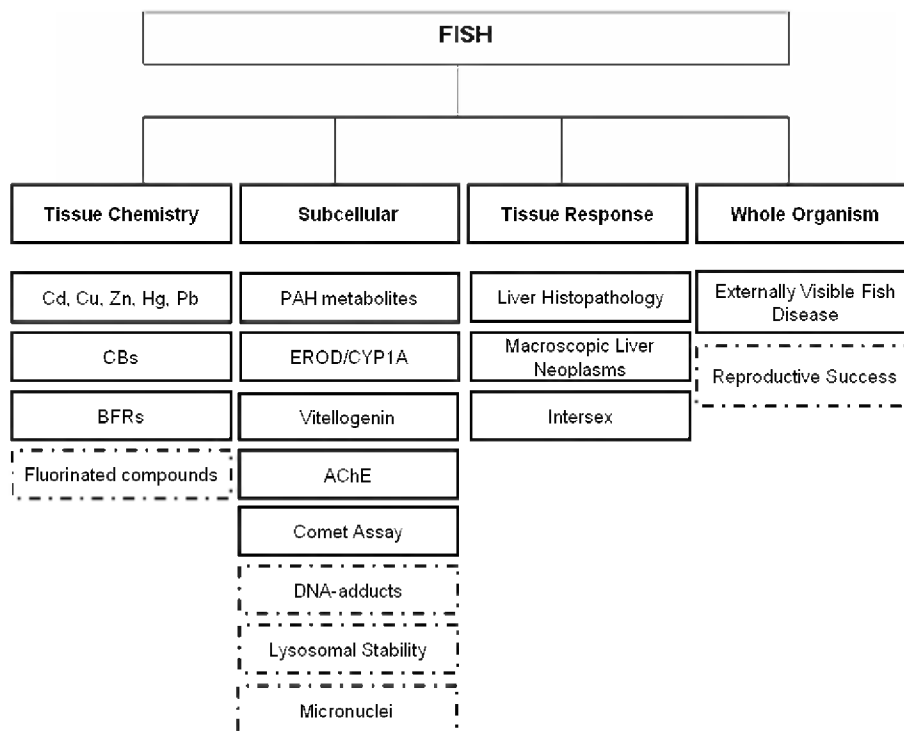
FISH

Tissue Chemistry

Cd, Cu, Zn, Hg, Pb

CBs

BFRs

Fluorinated compounds

Subcellular

PAH metabolites

EROD/CYP1A

Vitellogenin

AChE

Comet Assay

DNA-adducts

Lysosomal Stability

Micronuclei

Tissue Response

Liver Histopathology

Macroscopic Liver Neoplasms

Intersex

Whole Organism

Externally Visible Fish Disease

Reproductive Success